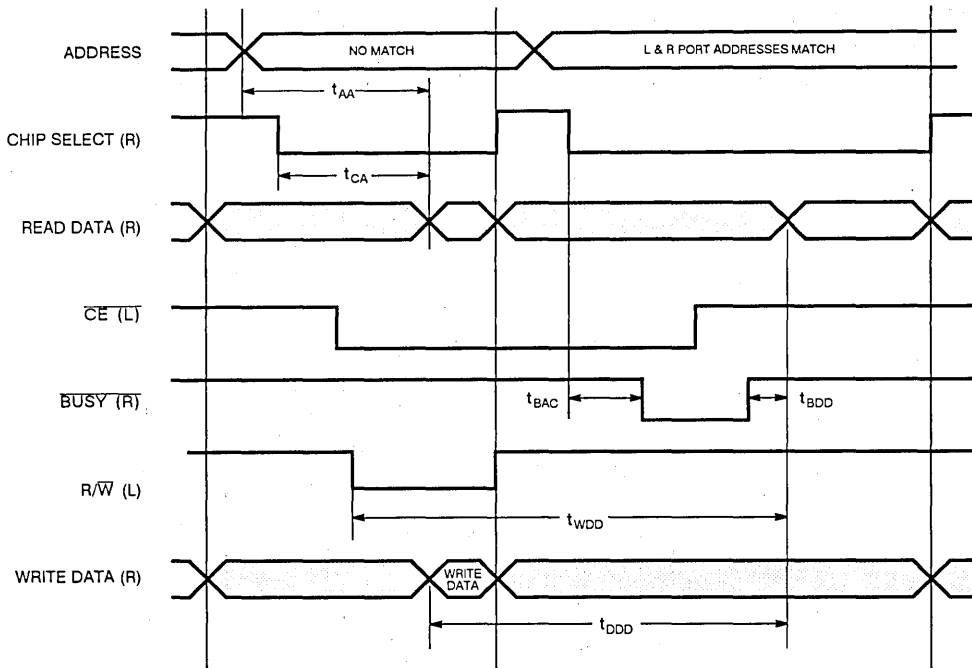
ADDRESS

NO MATCH

L & R PORT ADDRESSES MATCH

$t_{AA}$

CHIP SELECT (R)

$t_{CA}$

READ DATA (R)

$\overline{CE}$ (L)

$\overline{BUSY}$ (R)

$t_{BAC}$

$t_{BDD}$

R/$\overline{W}$ (L)

$t_{WDD}$

WRITE DATA (R)

WRITE DATA

$t_{DDD}$